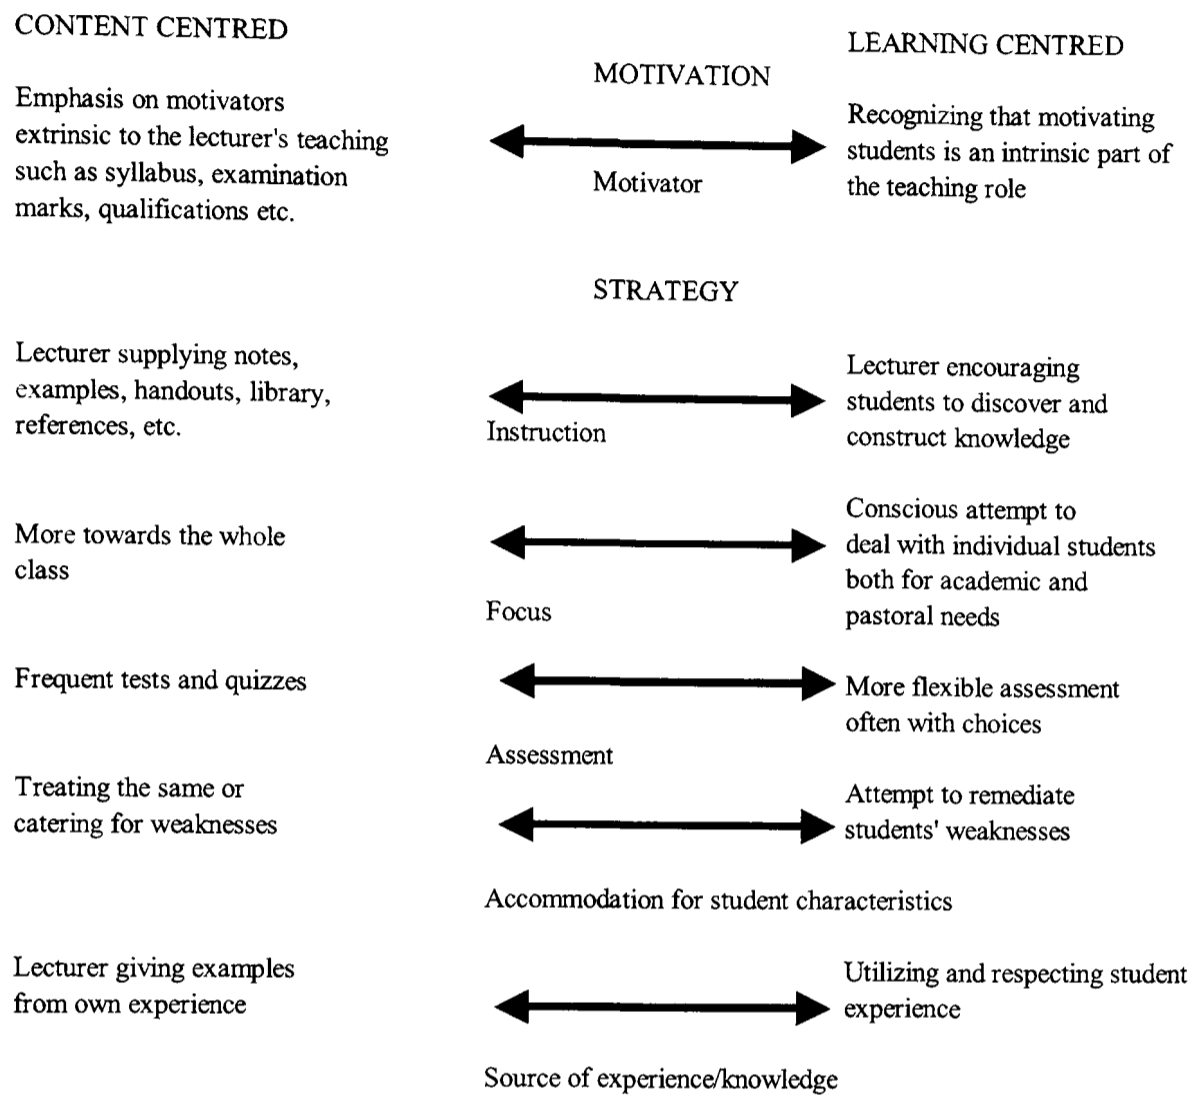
CONTENT CENTRED

LEARNING CENTRED

MOTIVATION

Emphasis on motivators extrinsic to the lecturer's teaching such as syllabus, examination marks, qualifications etc.

Motivator

Recognizing that motivating students is an intrinsic part of the teaching role

STRATEGY

Lecturer supplying notes, examples, handouts, library, references, etc.

Instruction

Lecturer encouraging students to discover and construct knowledge

More towards the whole class

Focus

Conscious attempt to deal with individual students both for academic and pastoral needs

Frequent tests and quizzes

Assessment

More flexible assessment often with choices

Treating the same or catering for weaknesses

Accommodation for student characteristics

Attempt to remediate students' weaknesses

Lecturer giving examples from own experience

Source of experience/knowledge

Utilizing and respecting student experience